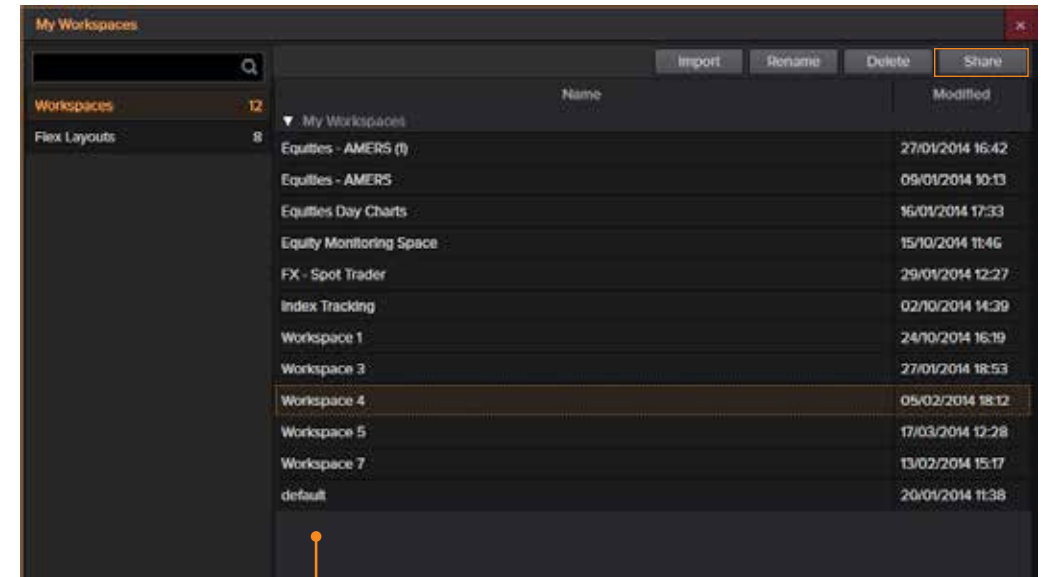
My Workspaces

×

Workspaces 12
Flex Layouts 8

Import Rename Delete Share

| Name | Modified |
|---|---|
| ▼ My Workspaces | |
| Equities - AMERS (1) | 27/01/2014 16:42 |
| Equities - AMERS | 09/01/2014 10:13 |
| Equities Day Charts | 16/01/2014 17:33 |
| Equity Monitoring Space | 15/10/2014 11:46 |
| FX - Spot Trader | 29/01/2014 12:27 |
| Index Tracking | 02/10/2014 14:39 |
| Workspace 1 | 24/10/2014 16:19 |
| Workspace 3 | 27/01/2014 18:53 |
| Workspace 4 | 05/02/2014 18:12 |
| Workspace 5 | 17/03/2014 12:28 |
| Workspace 7 | 13/02/2014 15:17 |
| default | 20/01/2014 11:38 |